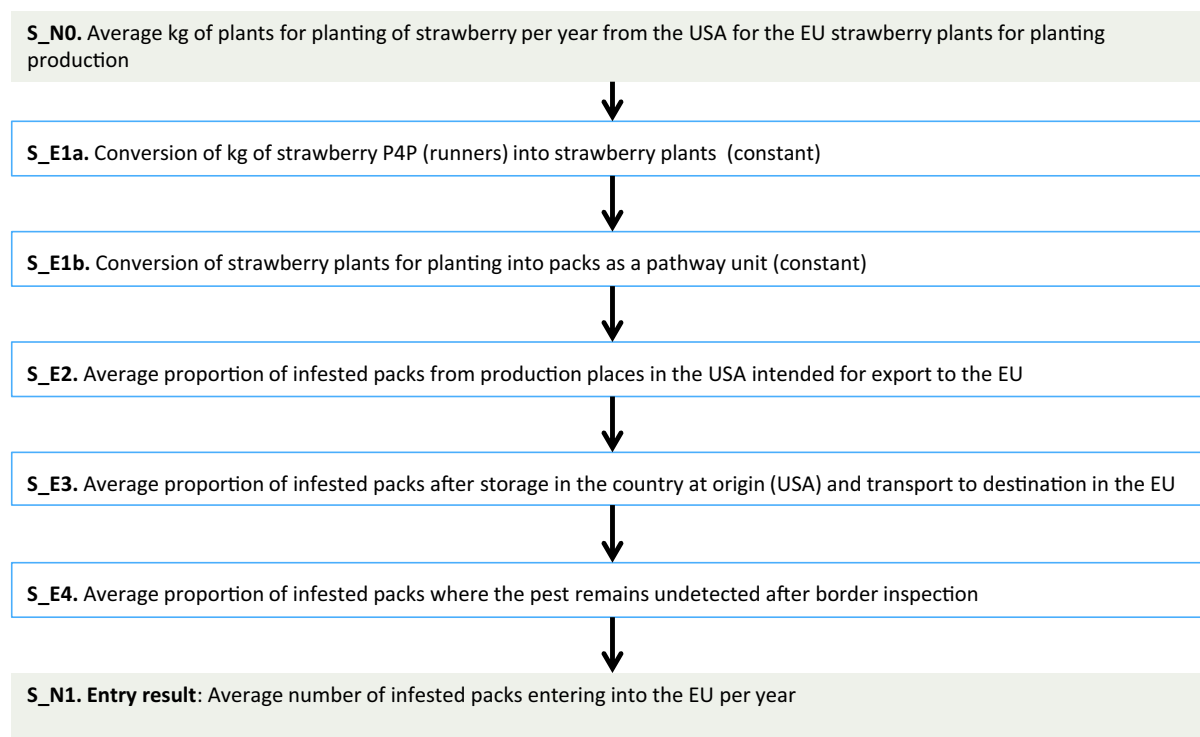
S_N0. Average kg of plants for planting of strawberry per year from the USA for the EU strawberry plants for planting production

S_E1a. Conversion of kg of strawberry P4P (runners) into strawberry plants (constant)

S_E1b. Conversion of strawberry plants for planting into packs as a pathway unit (constant)

S_E2. Average proportion of infested packs from production places in the USA intended for export to the EU

S_E3. Average proportion of infested packs after storage in the country at origin (USA) and transport to destination in the EU

S_E4. Average proportion of infested packs where the pest remains undetected after border inspection

S_N1. Entry result: Average number of infested packs entering into the EU per year